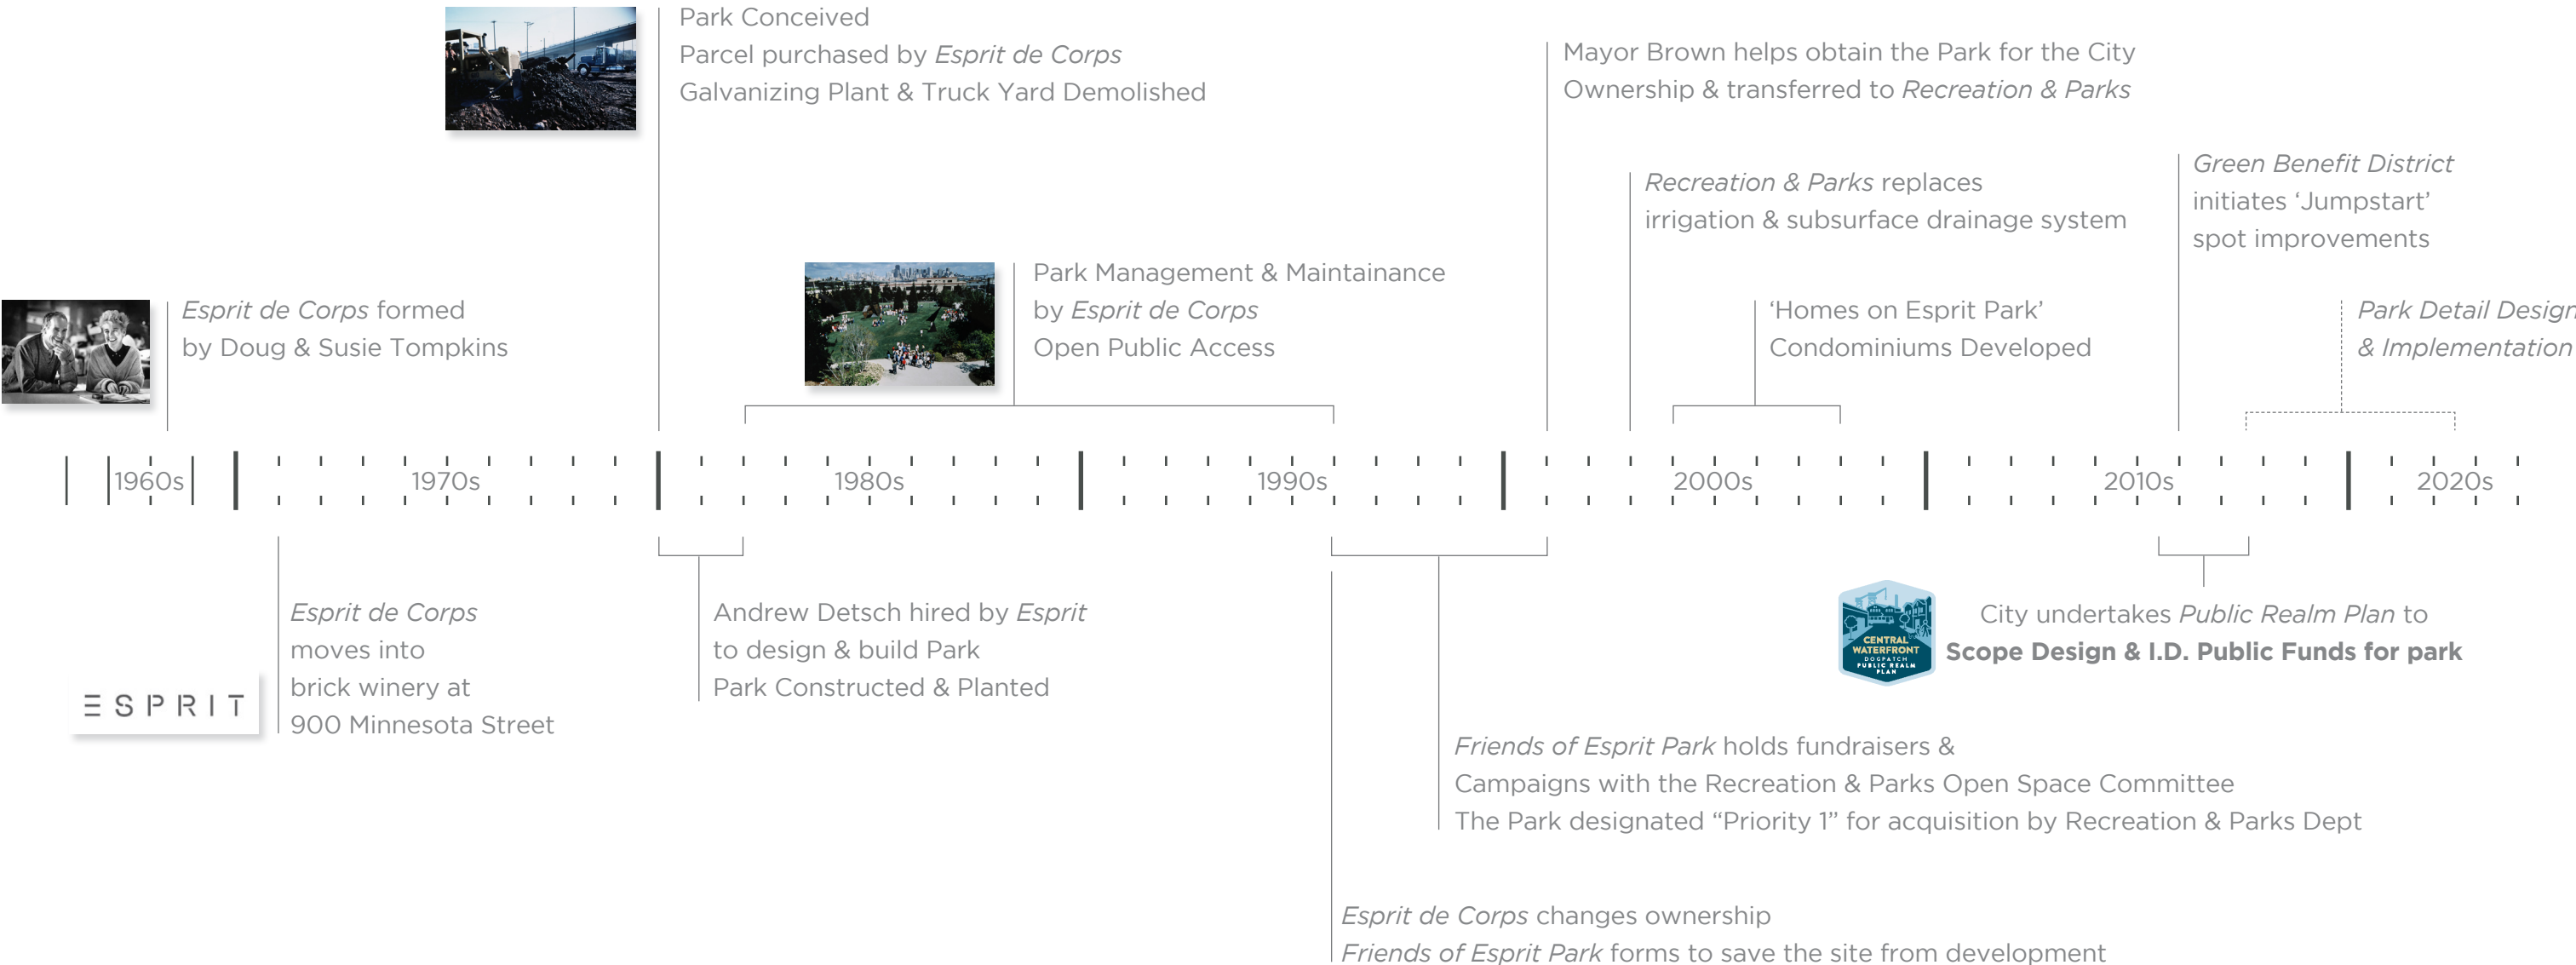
Park Conceived
Parcel purchased by Esprit de Corps
Galvanizing Plant & Truck Yard Demolished

Mayor Brown helps obtain the Park for the City
Ownership & transferred to Recreation & Parks

Recreation & Parks replaces
irrigation & subsurface drainage system

Green Benefit District
initiates 'Jumpstart'
spot improvements

Esprit de Corps formed
by Doug & Susie Tompkins

Park Management & Maintainance
by Esprit de Corps
Open Public Access

'Homes on Esprit Park'
Condominiums Developed

Park Detail Design
& Implementation

1960s 1970s 1980s 1990s 2000s 2010s 2020s

Esprit de Corps
moves into
brick winery at
900 Minnesota Street

ESPRIT

Andrew Detsch hired by Esprit
to design & build Park
Park Constructed & Planted

CENTRAL WATERFRONT DOGPATCH PUBLIC REALM PLAN

City undertakes Public Realm Plan to
Scope Design & I.D. Public Funds for park

Friends of Esprit Park holds fundraisers &
Campaigns with the Recreation & Parks Open Space Committee
The Park designated "Priority 1" for acquisition by Recreation & Parks Dept

Esprit de Corps changes ownership
Friends of Esprit Park forms to save the site from development